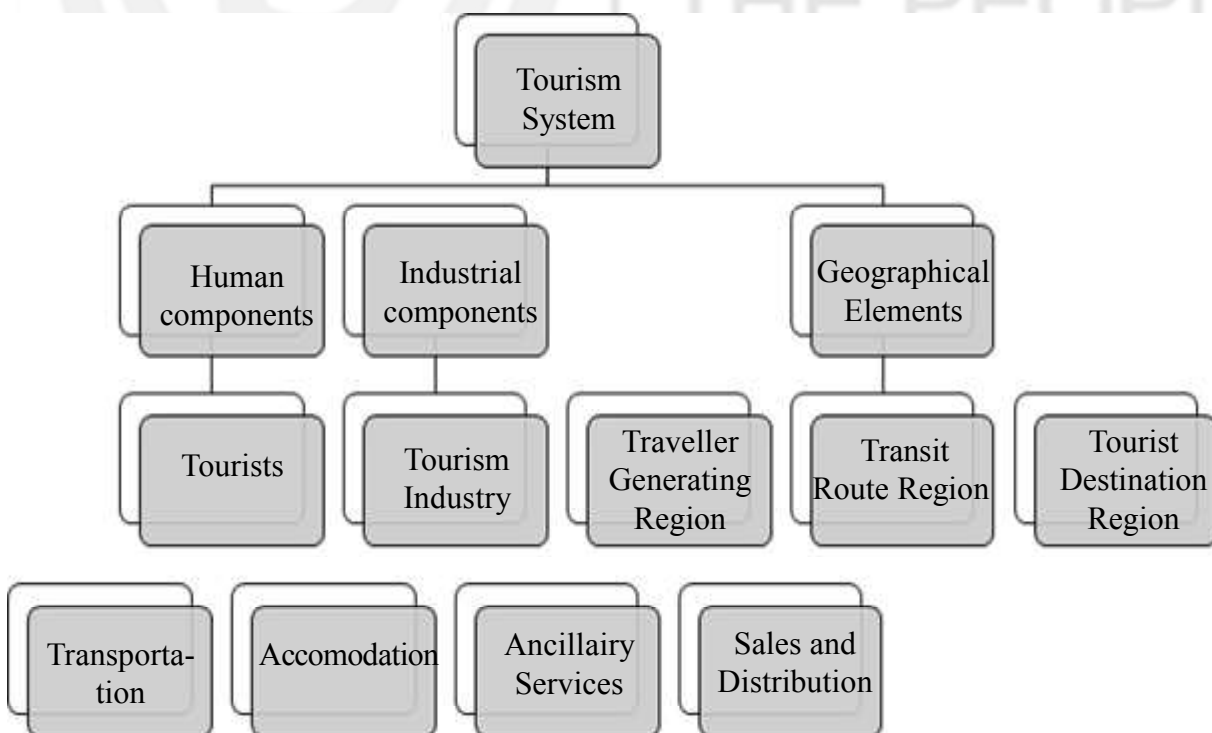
Tourism System

Human components

Industrial components

Geographical Elements

Tourists

Tourism Industry

Traveller Generating Region

Transit Route Region

Tourist Destination Region

Transportation

Accomodation

Ancillairy Services

Sales and Distribution